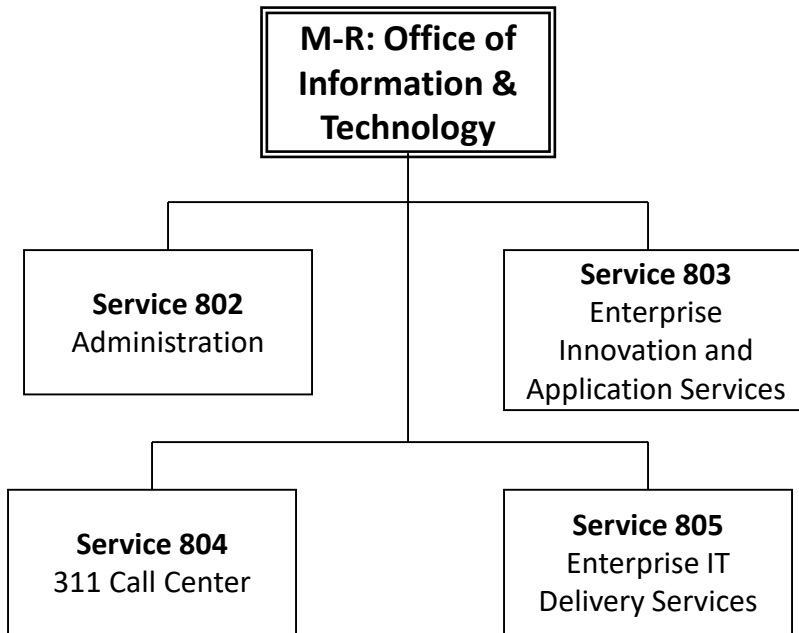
M-R: Office of Information & Technology

Service 802
Administration

Service 803
Enterprise Innovation and Application Services

Service 804
311 Call Center

Service 805
Enterprise IT Delivery Services